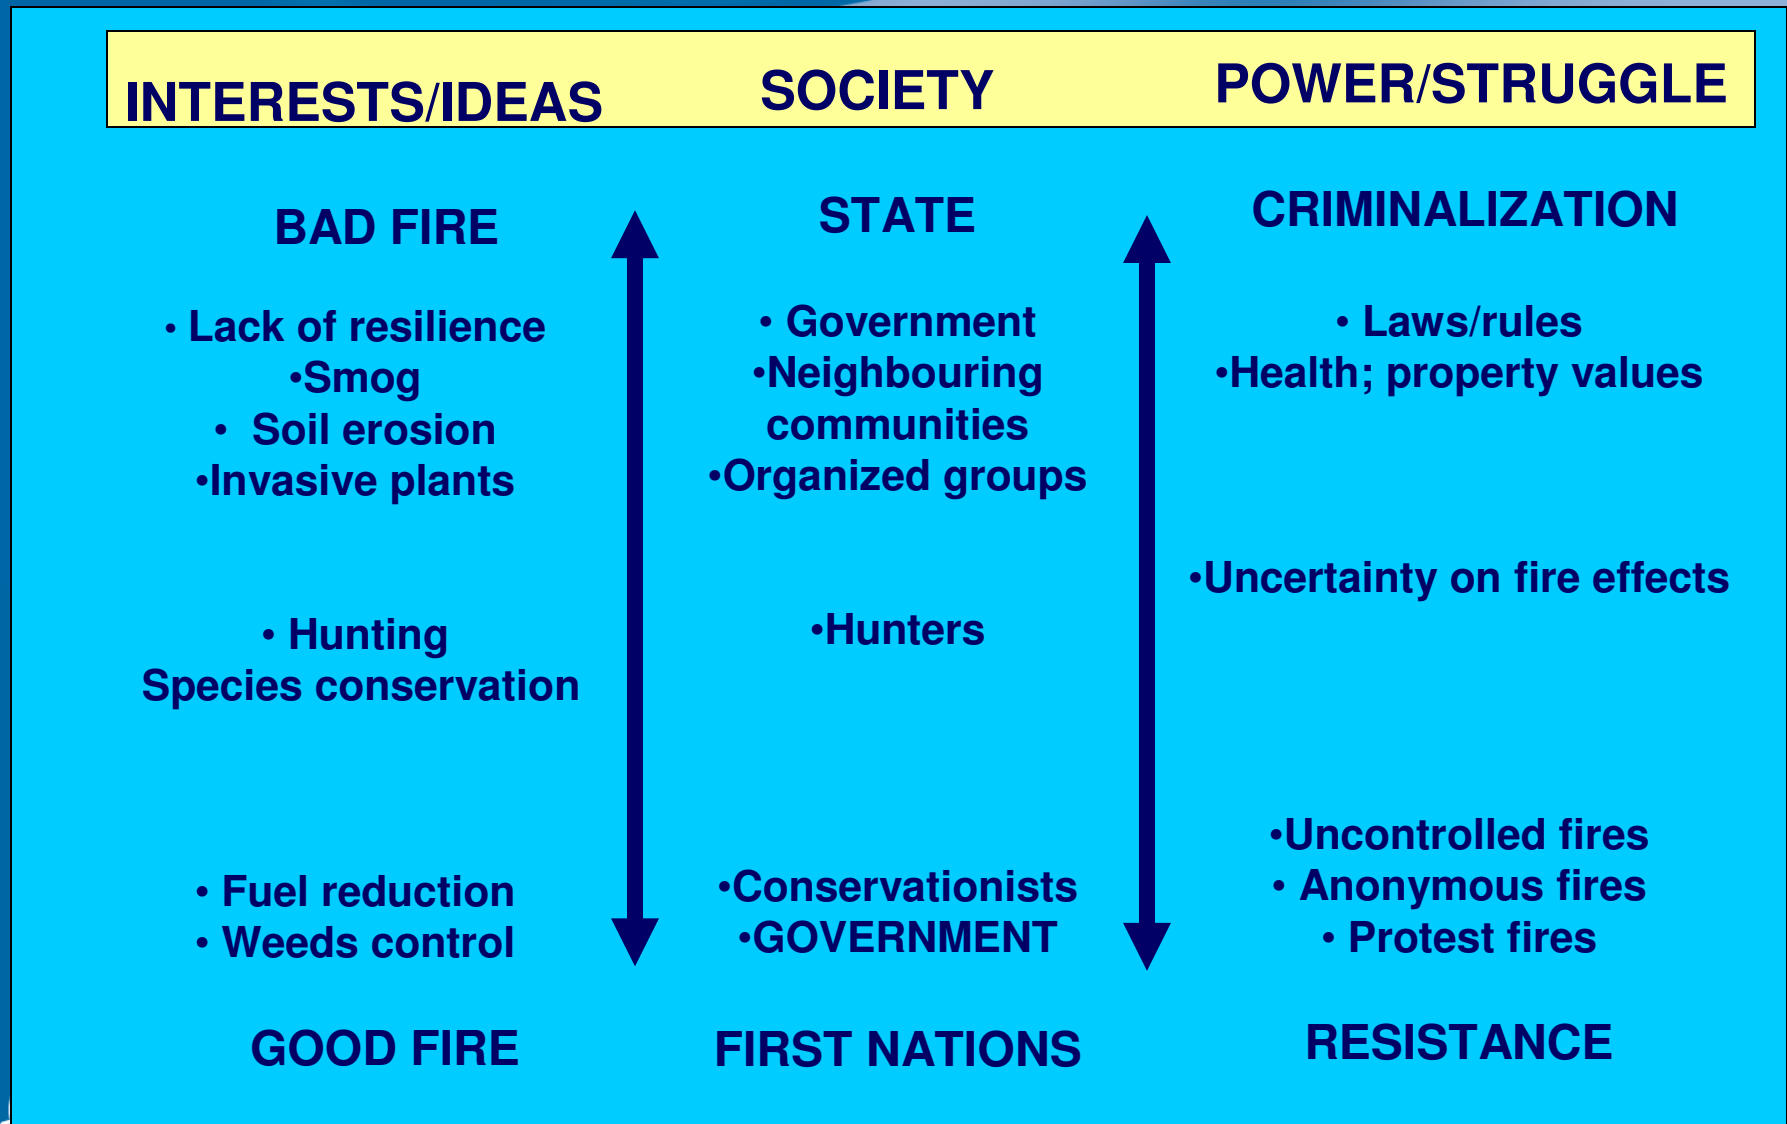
INTERESTS/IDEAS SOCIETY POWER/STRUGGLE

BAD FIRE

• Lack of resilience
•Smog
• Soil erosion
•Invasive plants

• Hunting
Species conservation

• Fuel reduction
• Weeds control

GOOD FIRE

STATE

• Government
•Neighbouring communities
•Organized groups

•Hunters

•Conservationists
•GOVERNMENT

FIRST NATIONS

CRIMINALIZATION

• Laws/rules
•Health; property values

•Uncertainty on fire effects

•Uncontrolled fires
• Anonymous fires
• Protest fires

RESISTANCE